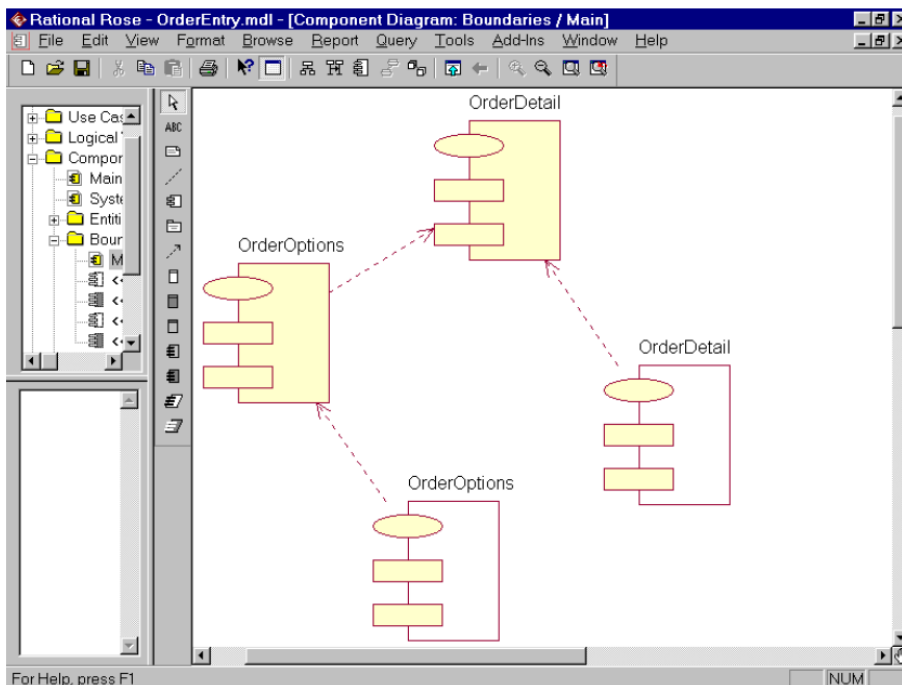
Rational Rose - OrderEntry.mdl - [Component Diagram: Boundaries / Main]

File Edit View Format Browse Report Query Tools Add-Ins Window Help

Use Cas
Logical
Compor
Main
Syste
Entiti
Bour
M
<
<
<
<

ABC

OrderDetail

OrderOptions

OrderDetail

OrderOptions

For Help, press F1

NUM